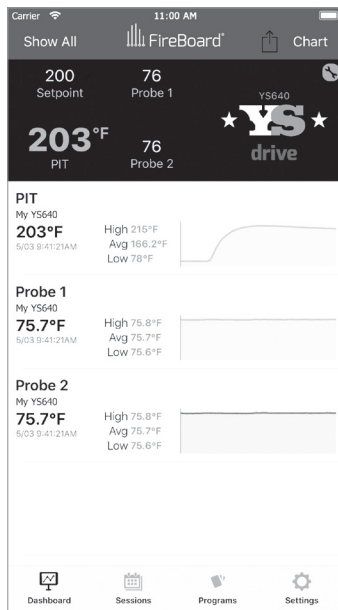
Carrier 11:00 AM

Show All FireBoard® Chart

200
Setpoint

76
Probe 1

YS640

YS
drive

203°F
PIT

76
Probe 2

PIT
My YS640
203°F
5/03 9:41:21AM
High 215°F
Avg 166.2°F
Low 78°F

Probe 1
My YS640
75.7°F
5/03 9:41:21AM
High 75.8°F
Avg 75.7°F
Low 75.6°F

Probe 2
My YS640
75.7°F
5/03 9:41:21AM
High 75.8°F
Avg 75.7°F
Low 75.6°F

Dashboard Sessions Programs Settings